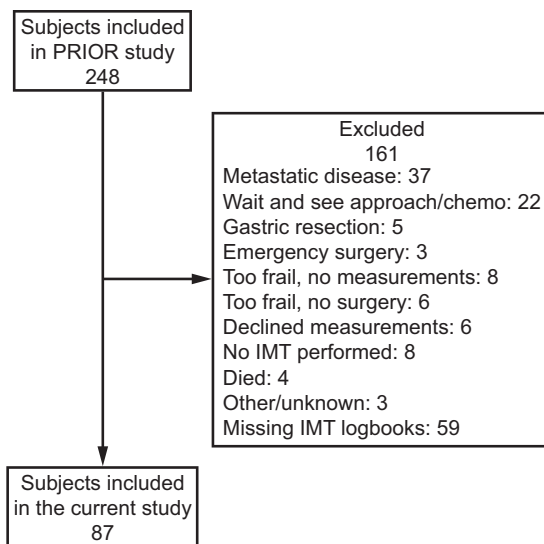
Subjects included in PRIOR study
248

Excluded
161
Metastatic disease: 37
Wait and see approach/chemo: 22
Gastric resection: 5
Emergency surgery: 3
Too frail, no measurements: 8
Too frail, no surgery: 6
Declined measurements: 6
No IMT performed: 8
Died: 4
Other/unknown: 3
Missing IMT logbooks: 59

Subjects included in the current study
87